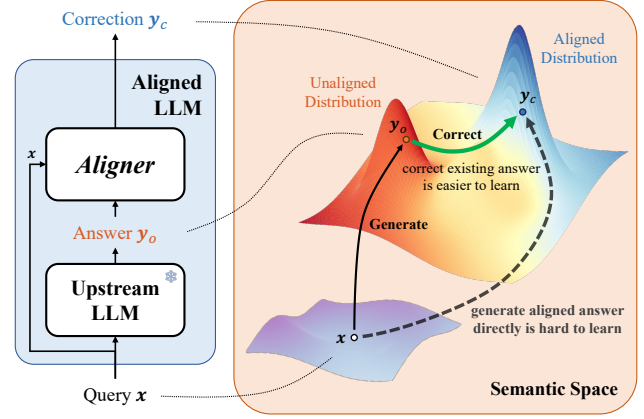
Correction $\boldsymbol{y}_c$

Aligned LLM

$\boldsymbol{x}$

Aligner

Answer $\boldsymbol{y}_o$

Upstream LLM

Query $\boldsymbol{x}$

Aligned Distribution

Unaligned Distribution

$\boldsymbol{y}_c$

$\boldsymbol{y}_o$

Correct

correct existing answer is easier to learn

Generate

$\boldsymbol{x}$

generate aligned answer directly is hard to learn

Semantic Space